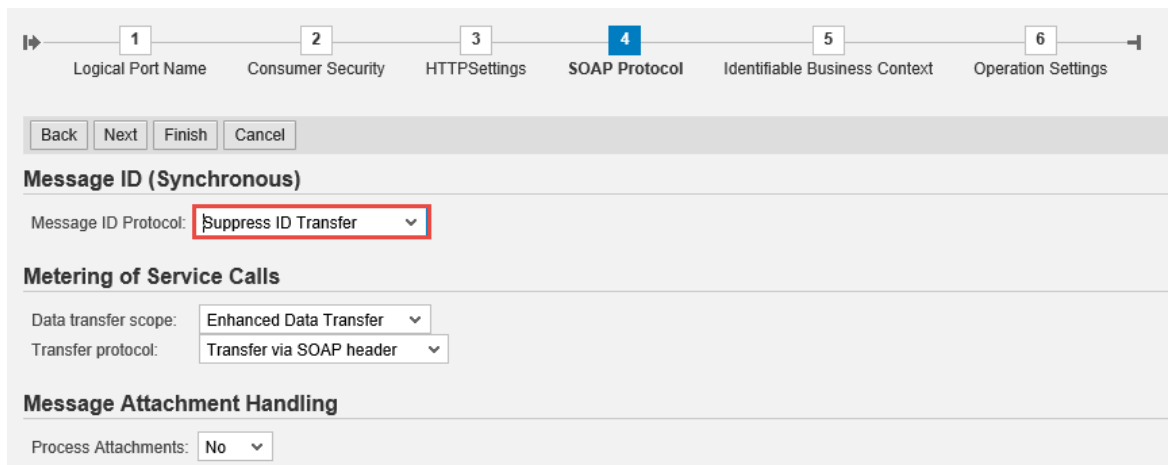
1
Logical Port Name

2
Consumer Security

3
HTTPSettings

4
SOAP Protocol

5
Identifiable Business Context

6
Operation Settings

Back Next Finish Cancel

Message ID (Synchronous)

Message ID Protocol: Suppress ID Transfer

Metering of Service Calls

Data transfer scope: Enhanced Data Transfer
Transfer protocol: Transfer via SOAP header

Message Attachment Handling

Process Attachments: No